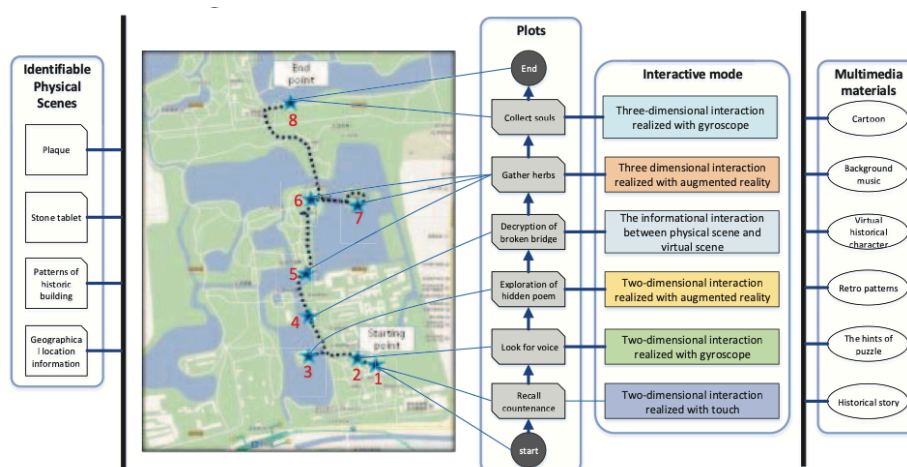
Identifiable Physical Scenes

Plaque

Stone tablet

Patterns of historic building

Geographica l location information

End point

8

6

7

5

4

Starting point

3

2

1

Plots

End

Collect souls

Gather herbs

Decryption of broken bridge

Exploration of hidden poem

Look for voice

Recall countenance

start

Interactive mode

Three-dimensional interaction realized with gyroscope

Three dimensional interaction realized with augmented reality

The informational interaction between physical scene and virtual scene

Two-dimensional interaction realized with augmented reality

Two-dimensional interaction realized with gyroscope

Two-dimensional interaction realized with touch

Multimedia materials

Cartoon

Background music

Virtual historical character

Retro patterns

The hints of puzzle

Historical story